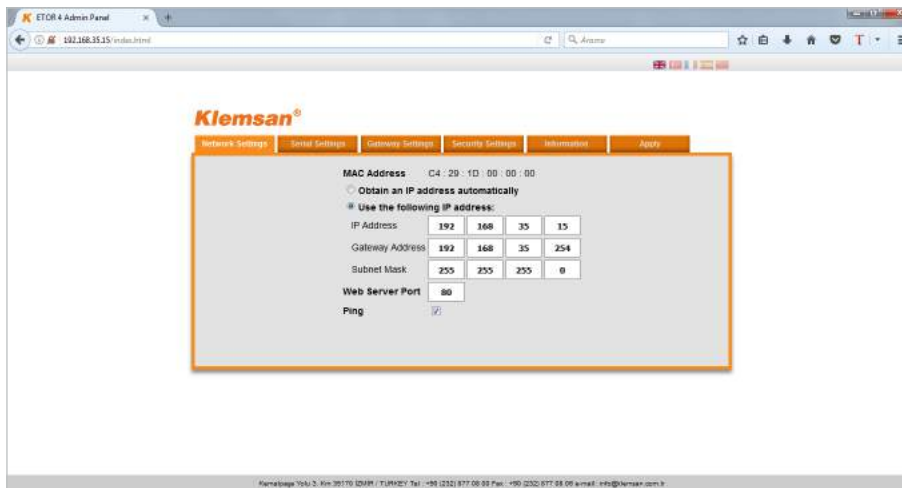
ETOR 4 Admin Panel

192.168.35.15/index.html

Arama

Klemsan®

Network Settings | Serial Settings | Gateway Settings | Security Settings | Information | Apply

MAC Address C4 : 29 : 1D : 00 : 00 : 00

Obtain an IP address automatically

Use the following IP address:

| | | | | |
|---|---|---|---|---|
| IP Address | 192 | 168 | 35 | 15 |
| Gateway Address | 192 | 168 | 35 | 254 |
| Subnet Mask | 255 | 255 | 255 | 0 |

Web Server Port 80

Ping

Kemalpaşa Yolu 3. Km 35170 İZMİR / TURKEY Tel : +90 (232) 877 08 00 Fax : +90 (232) 877 08 00 e-mail : info@klemsan.com.tr